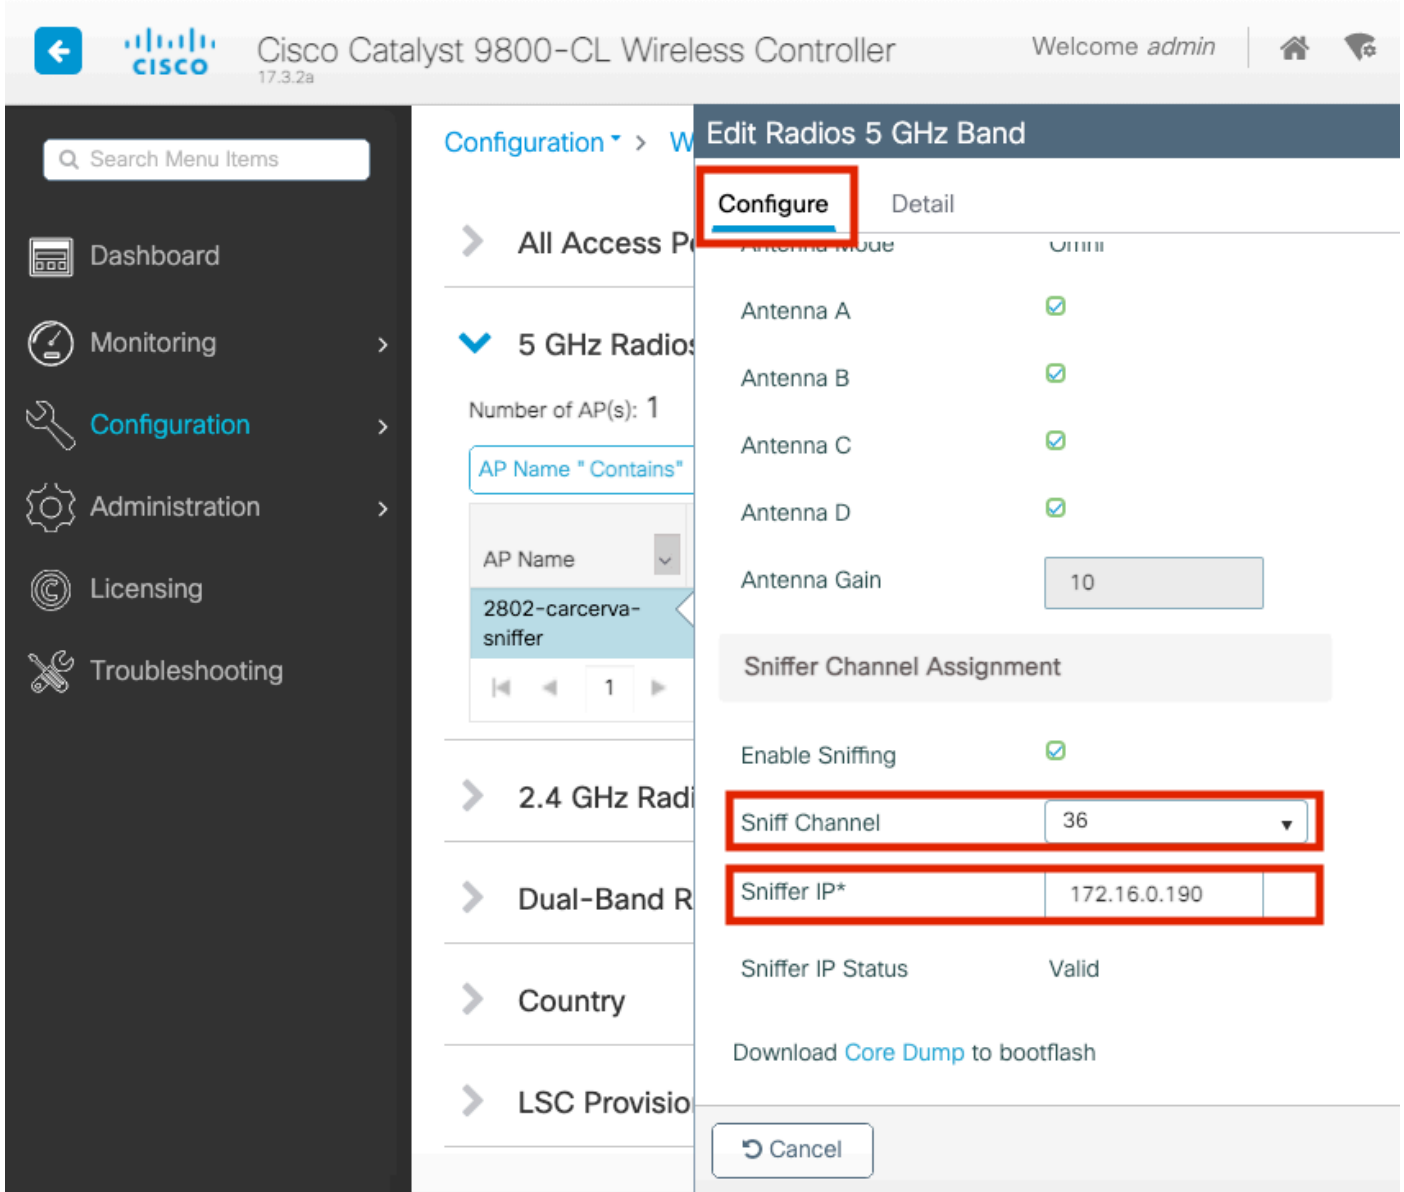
cisco Cisco Catalyst 9800-CL Wireless Controller
17.3.2a

Welcome admin

Search Menu Items

Dashboard

Monitoring

Configuration

Administration

Licensing

Troubleshooting

Configuration > W

All Access P

5 GHz Radio

Number of AP(s): 1

AP Name " Contains"

AP Name

2802-carcerva-sniffer

1

2.4 GHz Radi

Dual-Band R

Country

LSC Provisio

Edit Radios 5 GHz Band

Configure Detail

Antenna Mode Omni

Antenna A

Antenna B

Antenna C

Antenna D

Antenna Gain 10

Sniffer Channel Assignment

Enable Sniffing

Sniff Channel 36

Sniffer IP* 172.16.0.190

Sniffer IP Status Valid

Download Core Dump to bootflash

Cancel